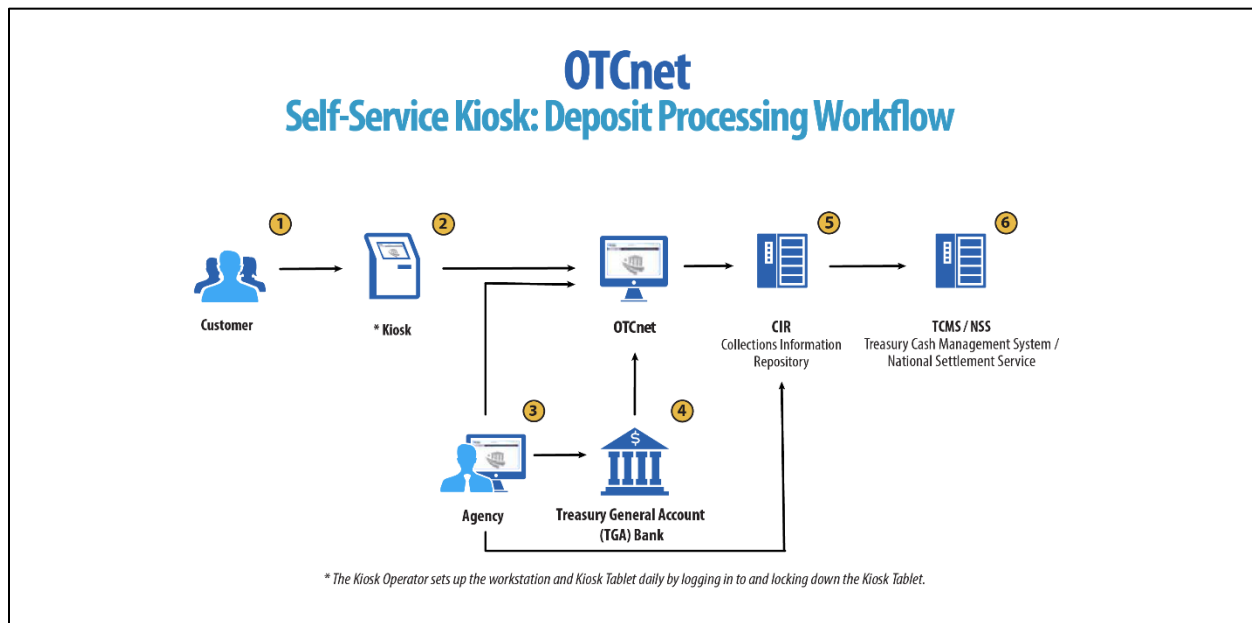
OTCnet
Self-Service Kiosk: Deposit Processing Workflow

1
Customer

2
* Kiosk

OTCnet

5
CIR
Collections Information Repository

6
TCMS / NSS
Treasury Cash Management System / National Settlement Service

3
Agency

4
$
Treasury General Account (TGA) Bank

* The Kiosk Operator sets up the workstation and Kiosk Tablet daily by logging in to and locking down the Kiosk Tablet.